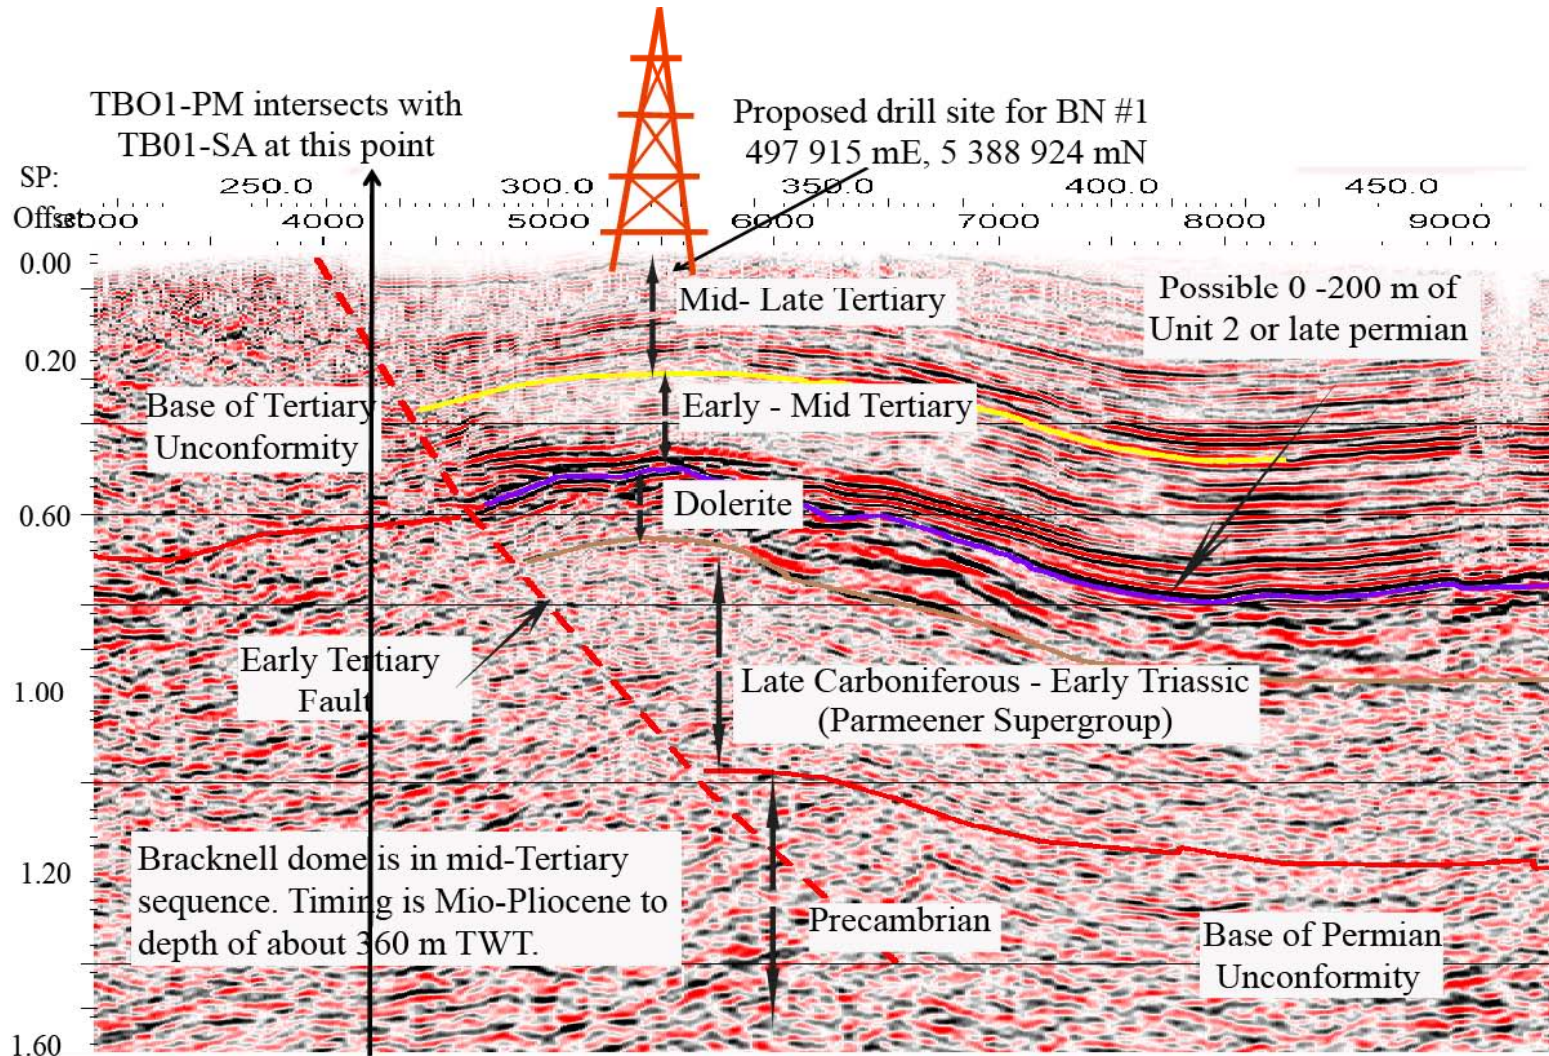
TBO1-PM intersects with TB01-SA at this point

Proposed drill site for BN #1
497 915 mE, 5 388 924 mN

SP: 250.0 300.0 350.0 400.0 450.0

Offset 3000 4000 5000 6000 7000 8000 9000

0.00
0.20
0.60
1.00
1.20
1.60

Mid- Late Tertiary

Possible 0 -200 m of Unit 2 or late permian

Base of Tertiary Unconformity

Early - Mid Tertiary

Dolerite

Early Tertiary Fault

Late Carboniferous - Early Triassic (Parmeener Supergroup)

Bracknell dome is in mid-Tertiary sequence. Timing is Mio-Pliocene to depth of about 360 m TWT.

Precambrian

Base of Permian Unconformity